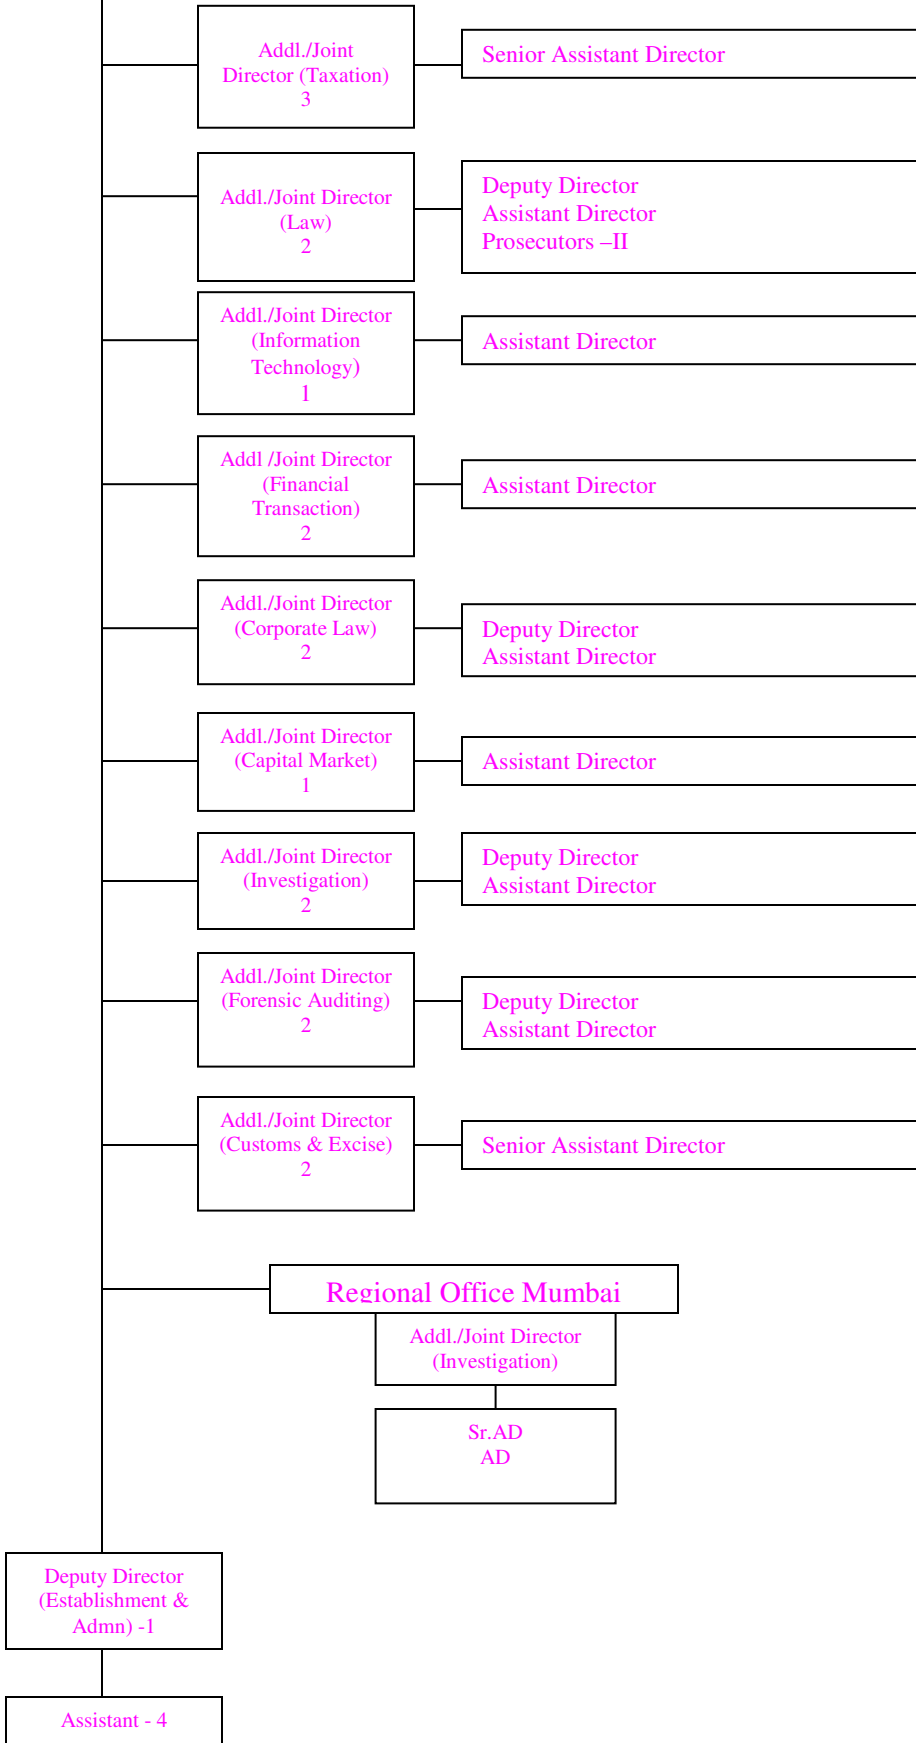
Addl./Joint Director (Taxation) 3

Senior Assistant Director

Addl./Joint Director (Law) 2

Deputy Director
Assistant Director
Prosecutors –II

Addl./Joint Director (Information Technology) 1

Assistant Director

Addl /Joint Director (Financial Transaction) 2

Assistant Director

Addl./Joint Director (Corporate Law) 2

Deputy Director
Assistant Director

Addl./Joint Director (Capital Market) 1

Assistant Director

Addl./Joint Director (Investigation) 2

Deputy Director
Assistant Director

Addl./Joint Director (Forensic Auditing) 2

Deputy Director
Assistant Director

Addl./Joint Director (Customs & Excise) 2

Senior Assistant Director

Regional Office Mumbai

Addl./Joint Director (Investigation)

Sr.AD
AD

Deputy Director (Establishment & Admn) -1

Assistant - 4